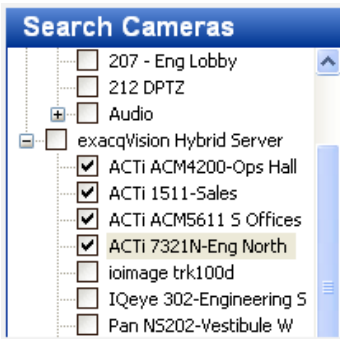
Search Cameras

207 - Eng Lobby
212 DPTZ
Audio
exacqVision Hybrid Server
ACTi ACM4200-Ops Hall
ACTi 1511-Sales
ACTi ACM5611 S Offices
ACTi 7321N-Eng North
ioimage trk100d
IQeye 302-Engineering S
Pan NS202-Vestibule W